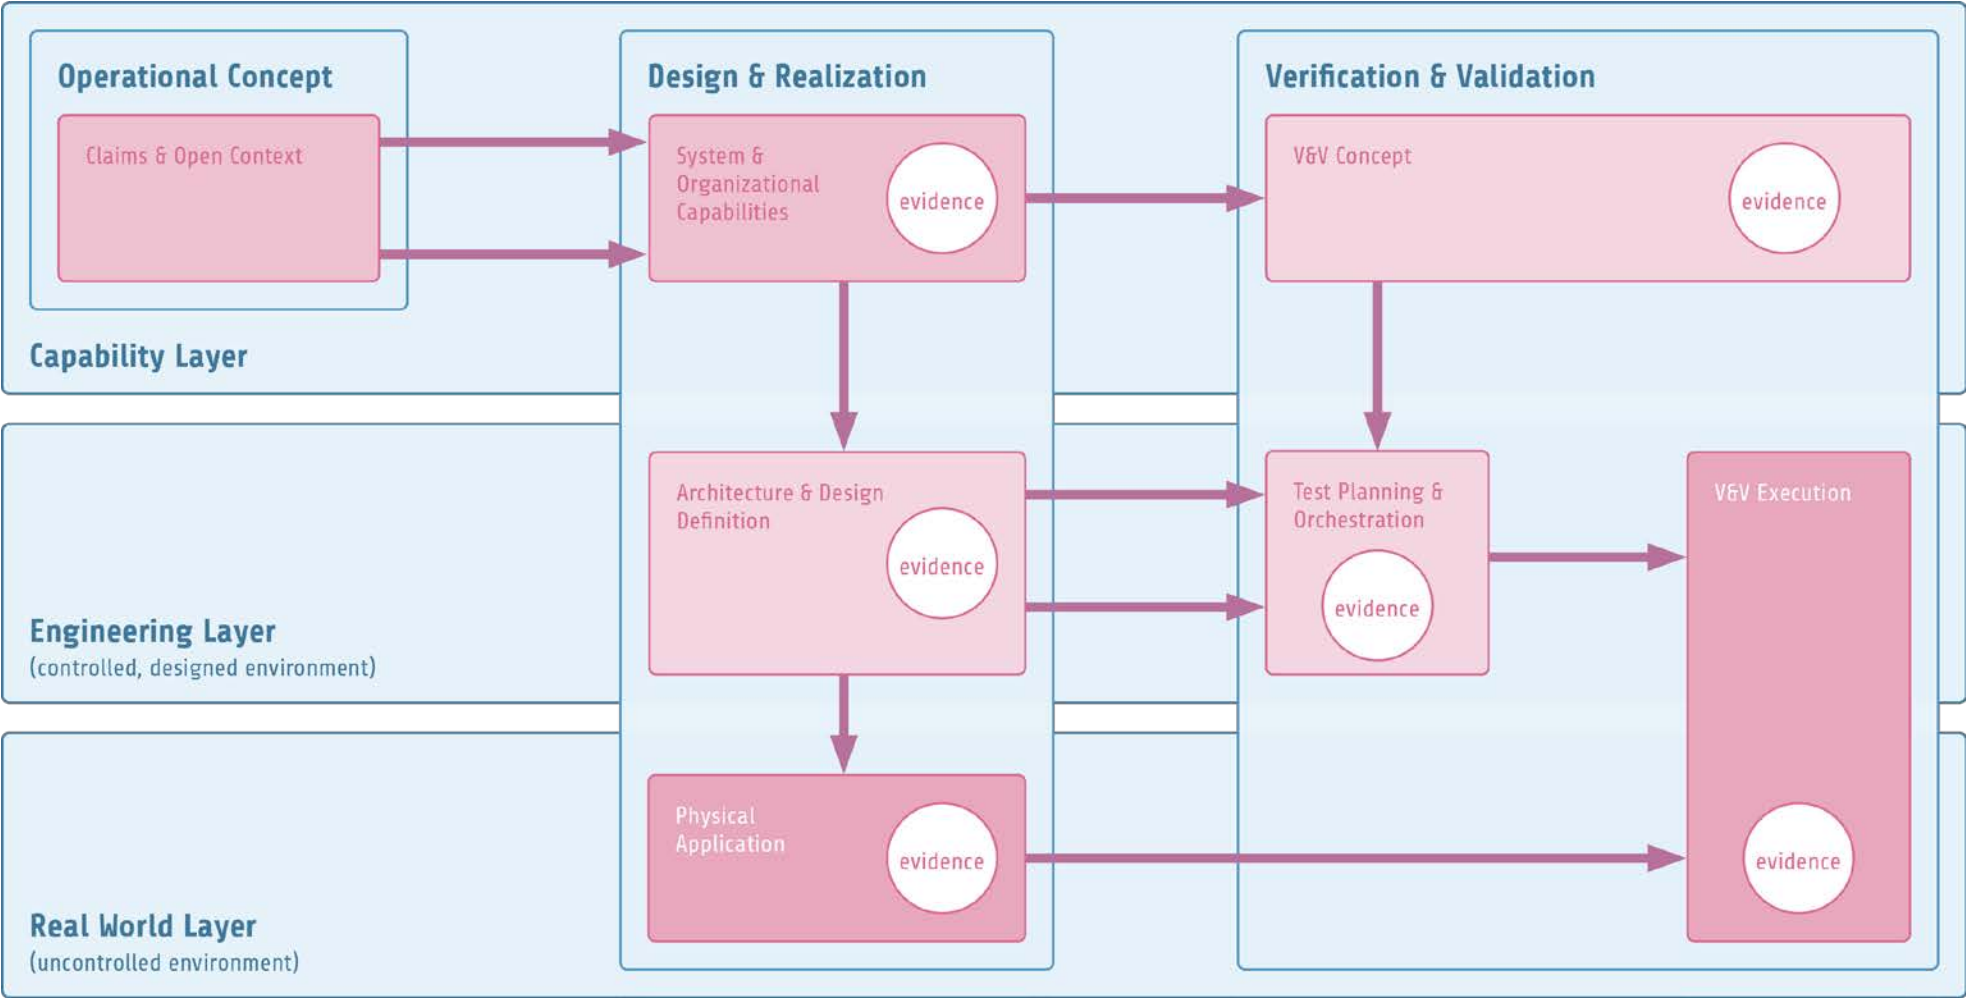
Operational Concept

Claims & Open Context

Capability Layer

Design & Realization

System & Organizational Capabilities

evidence

Architecture & Design Definition

evidence

Physical Application

evidence

Verification & Validation

V&V Concept

evidence

Test Planning & Orchestration

evidence

V&V Execution

evidence

Engineering Layer
(controlled, designed environment)

Real World Layer
(uncontrolled environment)